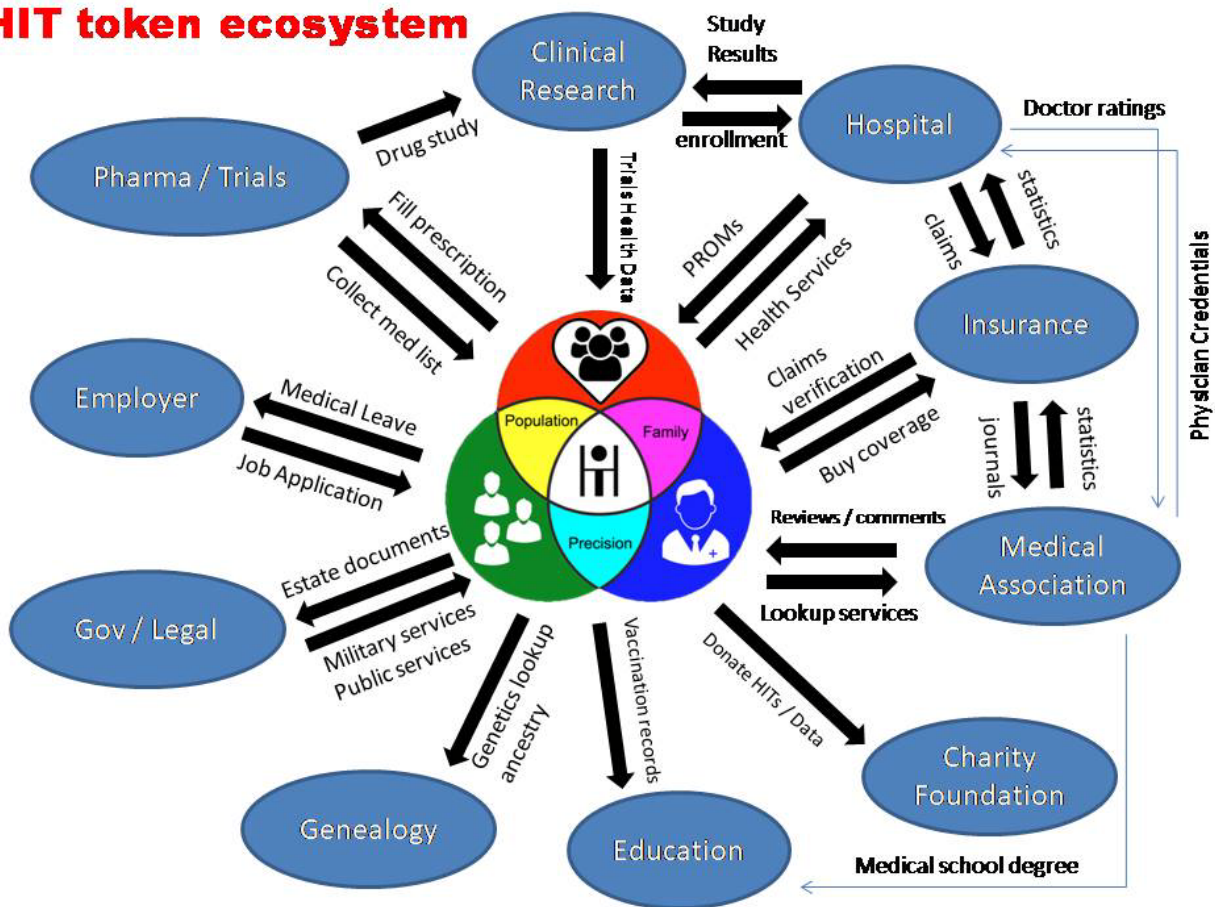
HIT token ecosystem

Clinical Research

Study Results

enrollment

Hospital

Doctor ratings

Pharma / Trials

Drug study

Trials Health Data

Fill prescription

Collect med list

PROMs

Health Services

claims

statistics

Insurance

Physician Credentials

Employer

Medical Leave

Job Application

Population

Family

Precision

Claims verification

Buy coverage

journals

statistics

Reviews / comments

Lookup services

Medical Association

Gov / Legal

Estate documents

Military services

Public services

Genetics lookup ancestry

Vaccination records

Donate HITs / Data

Charity Foundation

Genealogy

Education

Medical school degree